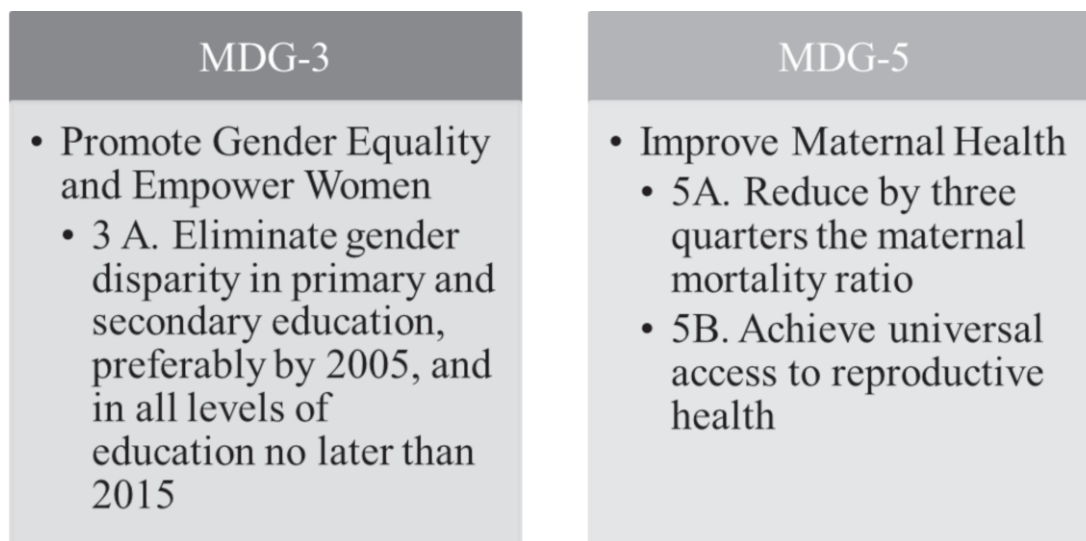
MDG-3

• Promote Gender Equality and Empower Women
  • 3 A. Eliminate gender disparity in primary and secondary education, preferably by 2005, and in all levels of education no later than 2015

MDG-5

• Improve Maternal Health
  • 5A. Reduce by three quarters the maternal mortality ratio
  • 5B. Achieve universal access to reproductive health